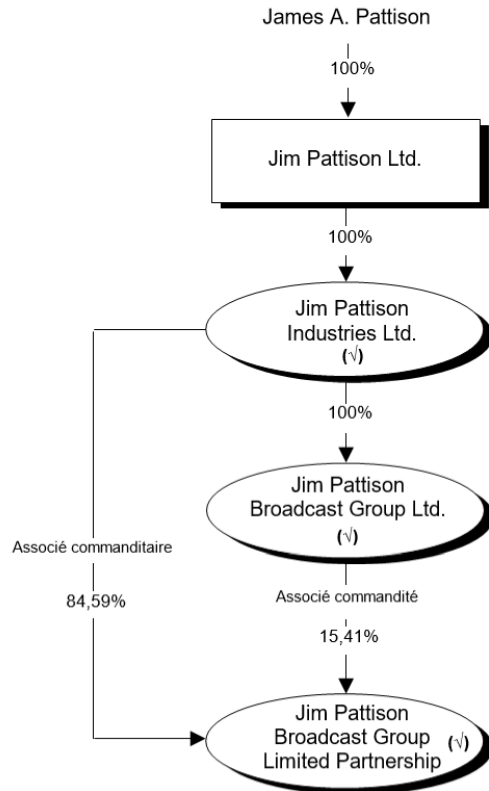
James A. Pattison

100%

Jim Pattison Ltd.

100%

Jim Pattison Industries Ltd. (√)

100%

Jim Pattison Broadcast Group Ltd. (√)

Associé commanditaire

84,59%

Associé commandité

15,41%

Jim Pattison Broadcast Group Limited Partnership (√)